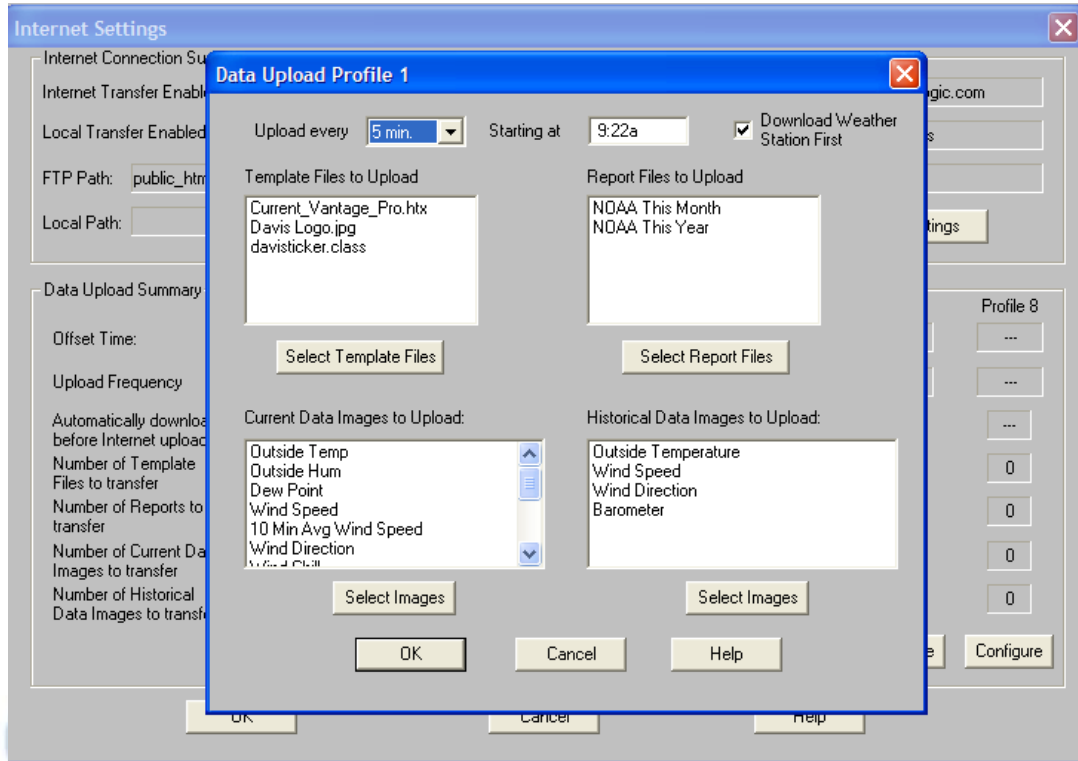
Internet Settings

Internet Connection Su

Internet Transfer Enable

Local Transfer Enabled

FTP Path: public_htm

Local Path:

gic.com

s

tings

Data Upload Summary

Offset Time:

Upload Frequency

Automatically downloa before Internet uploac

Number of Template Files to transfer

Number of Reports to transfer

Number of Current Da Images to transfer

Number of Historical Data Images to transfe

Profile 8

---

---

---

0

0

0

0

e

Configure

OK

Cancel

Help

Data Upload Profile 1

Upload every 5 min.

Starting at 9:22a

Download Weather Station First

Template Files to Upload

Current_Vantage_Pro.htx
Davis Logo.jpg
davisticker.class

Select Template Files

Report Files to Upload

NOAA This Month
NOAA This Year

Select Report Files

Current Data Images to Upload:

Outside Temp
Outside Hum
Dew Point
Wind Speed
10 Min Avg Wind Speed
Wind Direction
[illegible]

Select Images

Historical Data Images to Upload:

Outside Temperature
Wind Speed
Wind Direction
Barometer

Select Images

OK

Cancel

Help